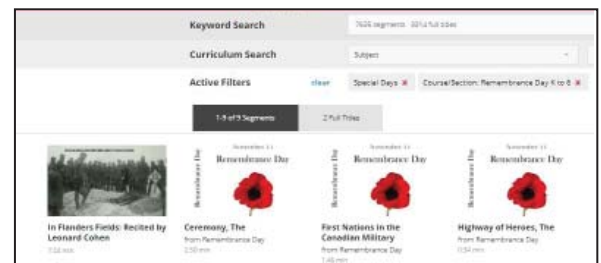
Keyword Search

7626 segments 3314 full titles

Curriculum Search

Subject

Active Filters

clear

Special Days ✖

Course/Section: Remembrance Day K to 6 ✖

1-9 of 9 Segments

2 Full Titles

In Flanders Fields: Recited by Leonard Cohen

1:32 min

November 11

Remembrance Day

Remembrance Day

Ceremony, The

from Remembrance Day

2:50 min

November 11

Remembrance Day

Remembrance Day

First Nations in the Canadian Military

from Remembrance Day

1:46 min

November 11

Remembrance Day

Remembrance Day

Highway of Heroes, The

from Remembrance Day

1:54 min